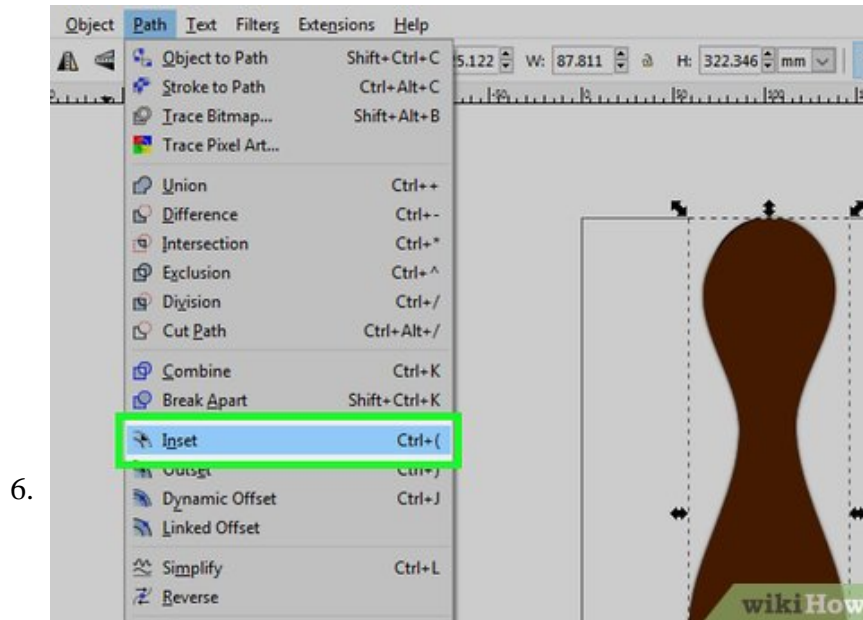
6.

Object Path Text Filters Extensions Help

5.122 W: 87.811 H: 322.346 mm

Object to Path Shift+Ctrl+C
Stroke to Path Ctrl+Alt+C
Trace Bitmap... Shift+Alt+B
Trace Pixel Art...
Union Ctrl++
Difference Ctrl+-
Intersection Ctrl+*
Exclusion Ctrl+^
Division Ctrl+/
Cut Path Ctrl+Alt+/
Combine Ctrl+K
Break Apart Shift+Ctrl+K
Inset Ctrl+(
Outset Ctrl+)
Dynamic Offset Ctrl+J
Linked Offset
Simplify Ctrl+L
Reverse

wikiHow